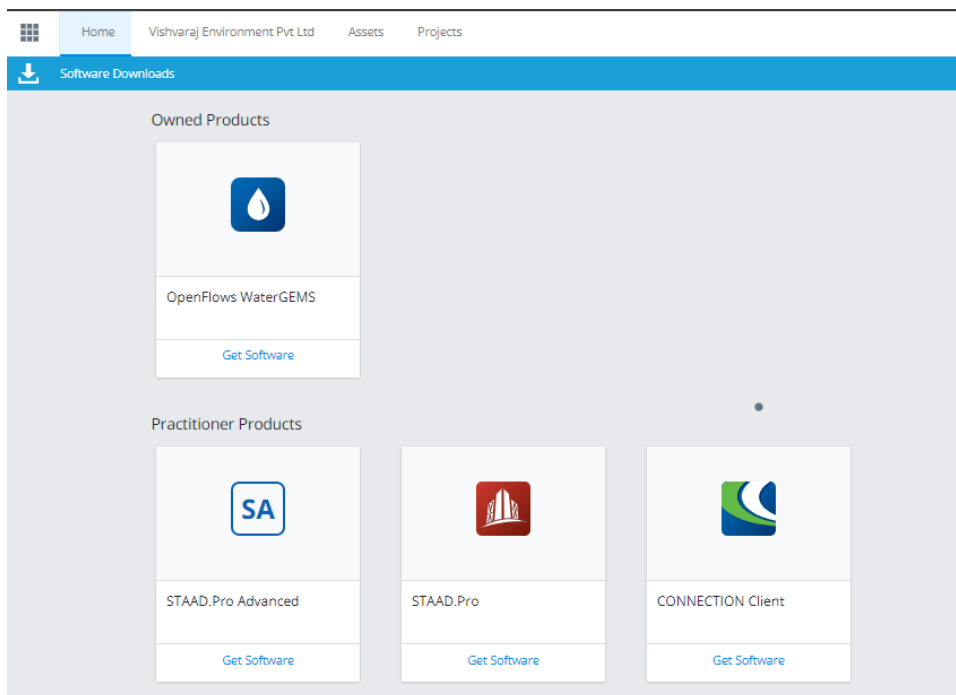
Home Vishvaraj Environment Pvt Ltd Assets Projects

Software Downloads

Owned Products

OpenFlows WaterGEMS

Get Software

Practitioner Products

SA

STAAD.Pro Advanced

Get Software

STAAD.Pro

Get Software

CONNECTION Client

Get Software